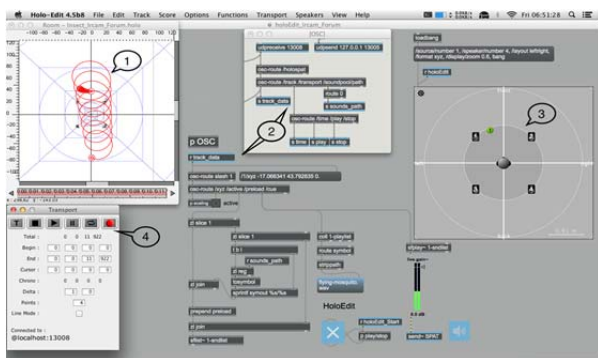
Holo-Edit 4.5b8 File Edit Track Score Options Functions Transport Speakers View Help
Fri 06:51:28

Room - hosef_Ircam_Forum.holo
[OSC]
HoloEdit_Ircam_Forum

1
2
3
4

udpreceive 13008
udpsend 127.0.0.1 13005
osc-route /holospat
osc-route /track /transport /soundpool/path
route 0
s track_data
s sounds_path
osc-route /time /play /stop
s time
s play
s stop

loadbang
/source/number 1, /speaker/number 4, /layout leftright, /format xyz, /display/zoom 0.6, bang
r toSpat

p OSC
r track_data
osc-route slash 1
/1/xyz -17.066341 43.792835 0.
osc-route /xyz /active /preload true
active
p slice 1
p slice 1
t b l
r sounds_path
p reg
tosymbol
sprintf symout %s%s
flying-mosquito.wav
p join
p join
preload preload
effet~ 1-andlist
HoloEdit
r holoEdit_Start
p play/stop
send~ SPAT
sfplay~ 1-andlist

Transport
Total : 0 0 15 922
Begin : 0 0 0 0
End : 0 0 15 922
Cursor : 0 0 0 0
Chrono : 0 0 0 0
Delta :
Points : 4
Line Mode :
Connected to :
@localhost:13008